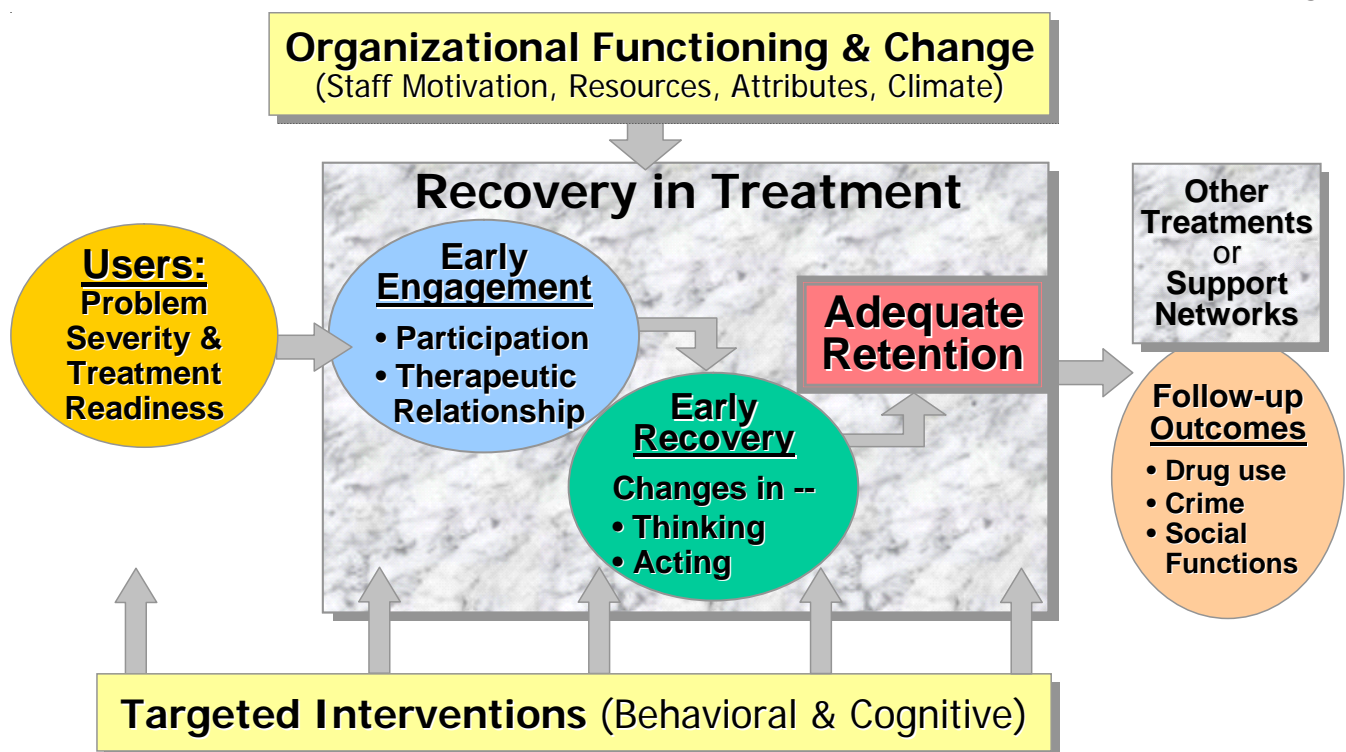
Organizational Functioning & Change
(Staff Motivation, Resources, Attributes, Climate)

Recovery in Treatment

Users:
Problem Severity & Treatment Readiness

Early Engagement
• Participation
• Therapeutic Relationship

Early Recovery
Changes in --
• Thinking
• Acting

Adequate Retention

Other Treatments or Support Networks

Follow-up Outcomes
• Drug use
• Crime
• Social Functions

Targeted Interventions (Behavioral & Cognitive)